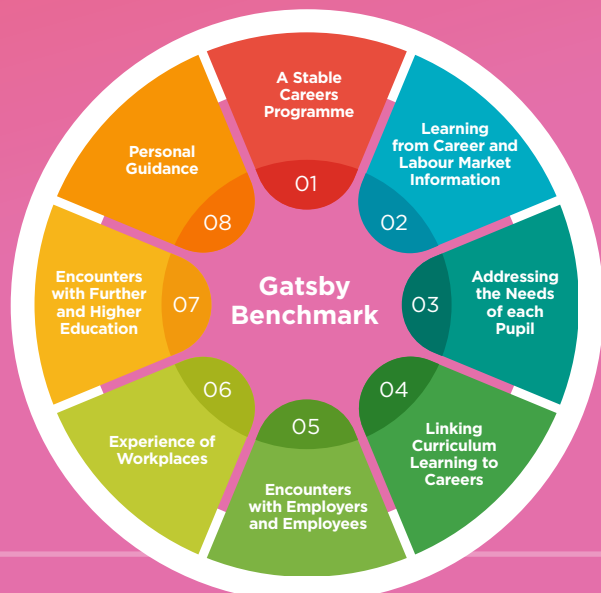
Gatsby Benchmark

01
A Stable Careers Programme

02
Learning from Career and Labour Market Information

03
Addressing the Needs of each Pupil

04
Linking Curriculum Learning to Careers

05
Encounters with Employers and Employees

06
Experience of Workplaces

07
Encounters with Further and Higher Education

08
Personal Guidance